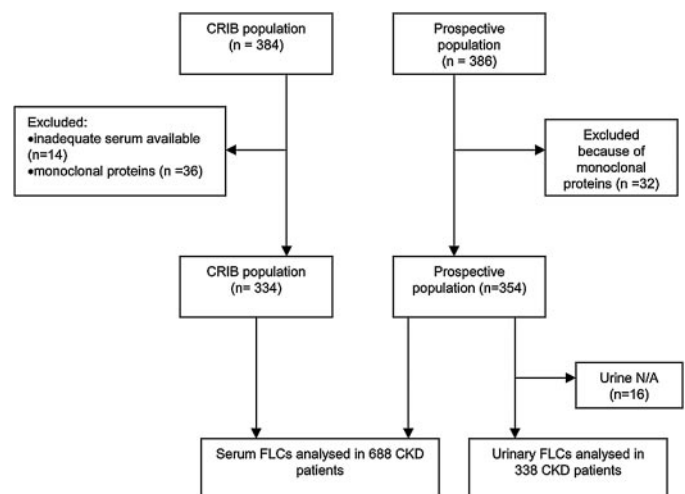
CRIB population
(n = 384)

Prospective population
(n = 386)

Excluded:
•inadequate serum available (n=14)
•monoclonal proteins (n =36)

Excluded because of monoclonal proteins (n =32)

CRIB population
(n= 334)

Prospective population (n=354)

Urine N/A
(n=16)

Serum FLCs analysed in 688 CKD patients

Urinary FLCs analysed in 338 CKD patients